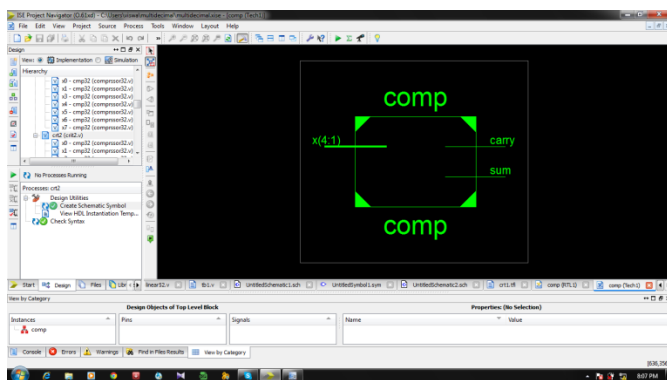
ISE Project Navigator (O.61xd) - C:\Users\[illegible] - [comp (Tech1)]
File Edit View Project Source Process Tools Window Layout Help

Design
View: Implementation Simulation
Hierarchy
x0 - cmp32 (compressor32.v)
x1 - cmp32 (compressor32.v)
x3 - cmp32 (compressor32.v)
x4 - cmp32 (compressor32.v)
x5 - cmp32 (compressor32.v)
x6 - cmp32 (compressor32.v)
x7 - cmp32 (compressor32.v)
crt2 (crt2.v)
x0 - cmp32 (compressor32.v)
x1 - cmp32 (compressor32.v)

No Processes Running
Processes: crt2
Design Utilities
Create Schematic Symbol
View HDL Instantiation Temp...
Check Syntax

comp
x(4:1)
carry
sum
comp

Start Design Files Libr linear32.v tb1.v UntitledSchematic1.sch UntitledSymbol1.sym UntitledSchematic2.sch crt1.tfi comp (RTL1) comp (Tech1)

View by Category
Design Objects of Top Level Block
Instances
comp
Pins
Signals
Properties: (No Selection)
Name
Value

Console Errors Warnings Find in Files Results View by Category

[636,256]
8:07 PM